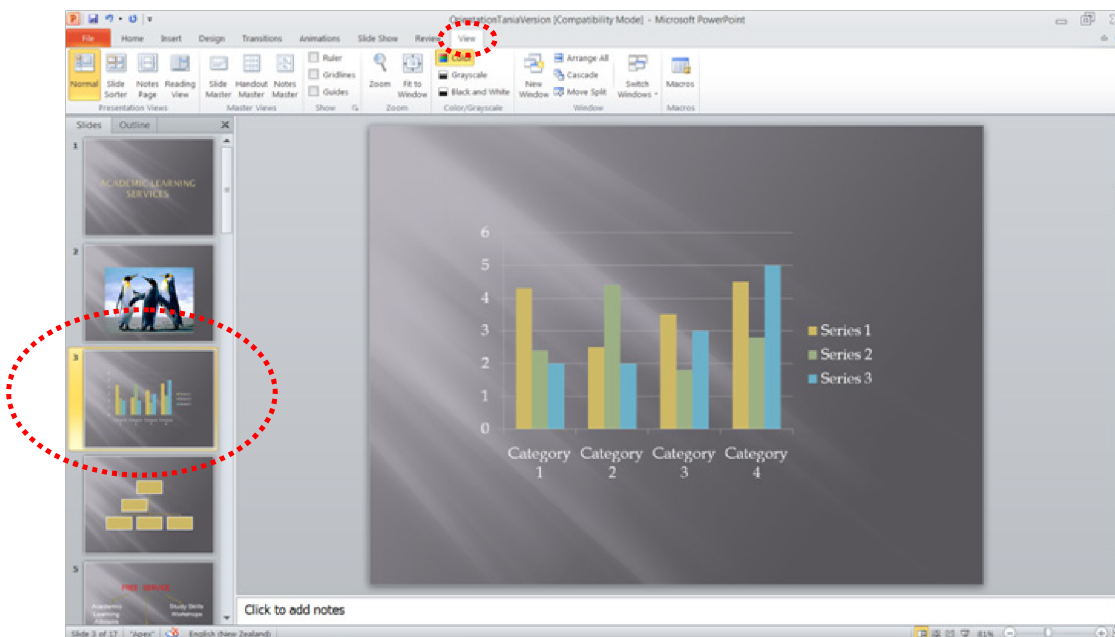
OrientationTaniaVersion [Compatibility Mode] - Microsoft PowerPoint

File Home Insert Design Transitions Animations Slide Show Review View

Normal Slide Sorter Notes Page Reading View
Presentation Views
Slide Master Handout Master Notes Master
Master Views
Ruler Gridlines Guides
Show
Zoom Fit to Window
Zoom
Color Grayscale Black and White
Color/Grayscale
New Window Arrange All Cascade Move Split
Window
Switch Windows
Macros
Macros

Slides Outline

1
ACADEMIC LEARNING SERVICES

2

3

4

5
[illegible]
Academic Learning Advisors
Study Skills Workshops

| | Series 1 | Series 2 | Series 3 |
|---|---|---|---|
| Category 1 | | | |
| Category 2 | | | |
| Category 3 | | | |
| Category 4 | | | |

6
5
4
3
2
1
0

Series 1
Series 2
Series 3

Click to add notes

Slide 3 of 17 "Apex" English (New Zealand) 81%